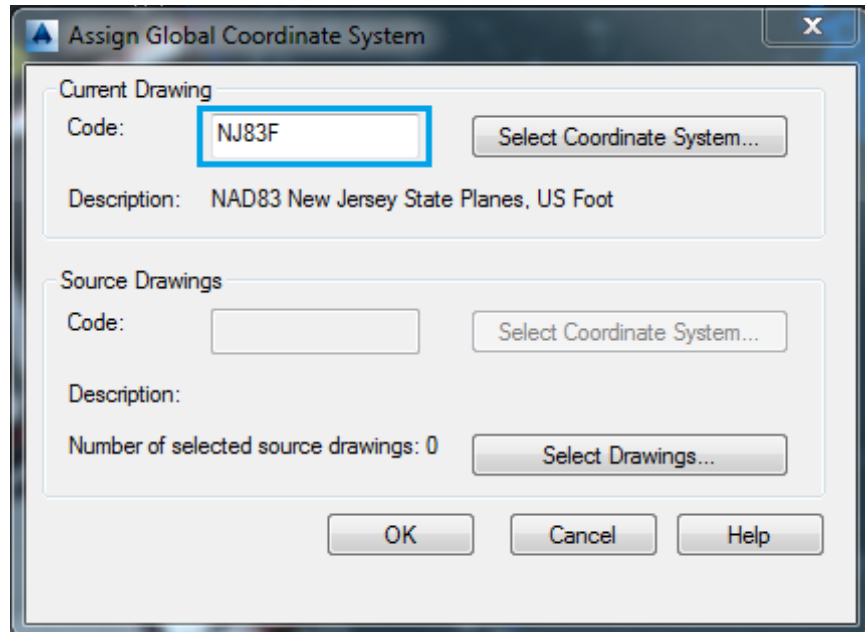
Assign Global Coordinate System

x

Current Drawing

Code: NJ83F

Select Coordinate System...

Description: NAD83 New Jersey State Planes, US Foot

Source Drawings

Code:

Select Coordinate System...

Description:

Number of selected source drawings: 0

Select Drawings...

OK

Cancel

Help